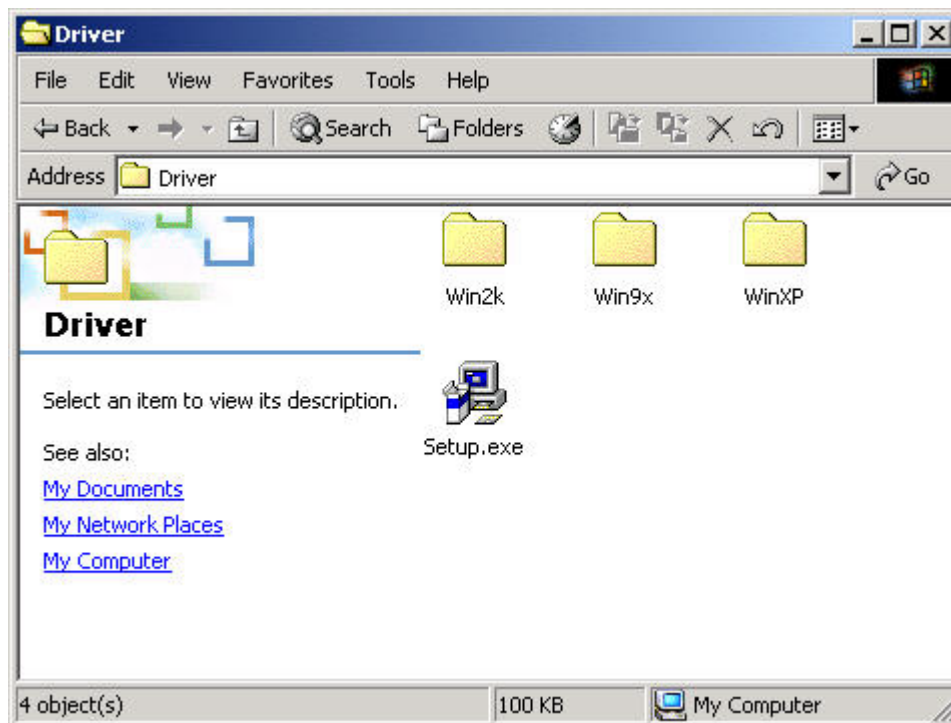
Driver

File Edit View Favorites Tools Help

Back Search Folders

Address Driver Go

Driver

Select an item to view its description.

See also:

My Documents

My Network Places

My Computer

Win2k

Win9x

WinXP

Setup.exe

4 object(s) 100 KB My Computer